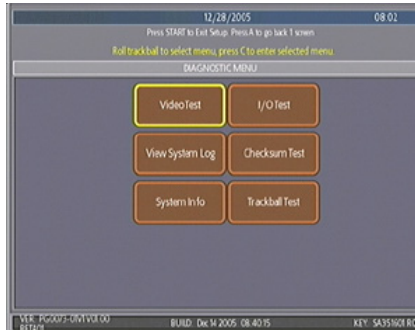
12/28/2005 08:02

Press START to Exit Setup. Press A to go back 1 screen

Roll trackball to select menu, press C to enter selected menu.

DIAGNOSTIC MENU

Video Test

I/O Test

View System Log

Checksum Test

System Info

Trackball Test

VER: PG0073-0IV1V01.00 RETAOI

BUILD: Dec 14 2005 08:40:15

KEY: SA351601 R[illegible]